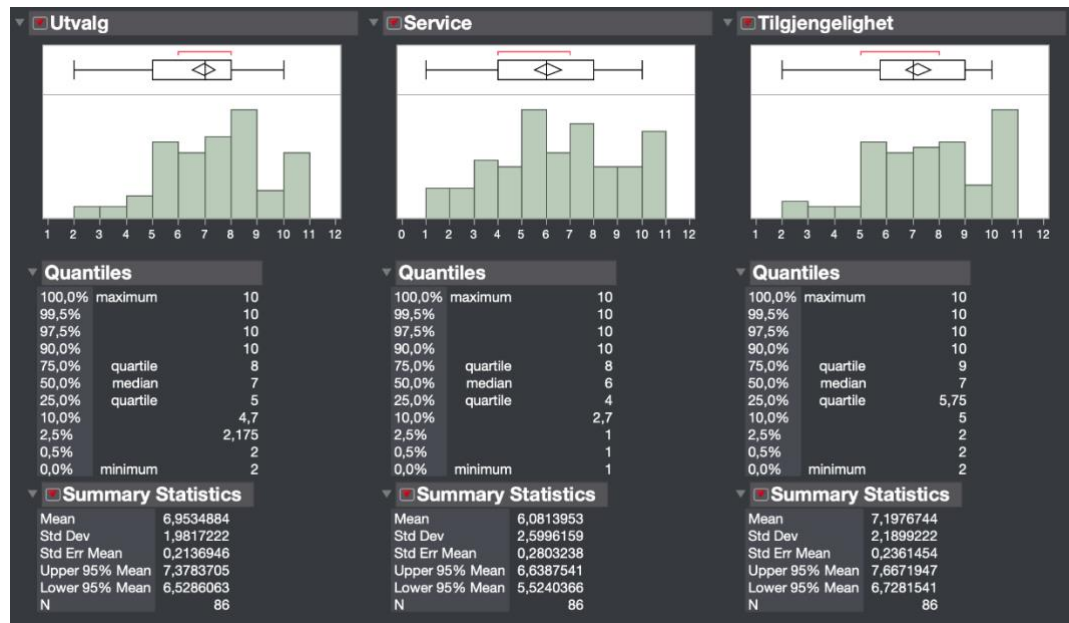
Utvalg

1 2 3 4 5 6 7 8 9 10 11 12

Quantiles

| | | |
|---|---|---|
| 100,0% | maximum | 10 |
| 99,5% | | 10 |
| 97,5% | | 10 |
| 90,0% | | 10 |
| 75,0% | quartile | 8 |
| 50,0% | median | 7 |
| 25,0% | quartile | 5 |
| 10,0% | | 4,7 |
| 2,5% | | 2,175 |
| 0,5% | | 2 |
| 0,0% | minimum | 2 |

Summary Statistics

| | |
|---|---|
| Mean | 6,9534884 |
| Std Dev | 1,9817222 |
| Std Err Mean | 0,2136946 |
| Upper 95% Mean | 7,3783705 |
| Lower 95% Mean | 6,5286063 |
| N | 86 |

Service

0 1 2 3 4 5 6 7 8 9 10 11 12

Quantiles

| | | |
|---|---|---|
| 100,0% | maximum | 10 |
| 99,5% | | 10 |
| 97,5% | | 10 |
| 90,0% | | 10 |
| 75,0% | quartile | 8 |
| 50,0% | median | 6 |
| 25,0% | quartile | 4 |
| 10,0% | | 2,7 |
| 2,5% | | 1 |
| 0,5% | | 1 |
| 0,0% | minimum | 1 |

Summary Statistics

| | |
|---|---|
| Mean | 6,0813953 |
| Std Dev | 2,5996159 |
| Std Err Mean | 0,2803238 |
| Upper 95% Mean | 6,6387541 |
| Lower 95% Mean | 5,5240366 |
| N | 86 |

Tilgjengelighet

1 2 3 4 5 6 7 8 9 10 11 12

Quantiles

| | | |
|---|---|---|
| 100,0% | maximum | 10 |
| 99,5% | | 10 |
| 97,5% | | 10 |
| 90,0% | | 10 |
| 75,0% | quartile | 9 |
| 50,0% | median | 7 |
| 25,0% | quartile | 5,75 |
| 10,0% | | 5 |
| 2,5% | | 2 |
| 0,5% | | 2 |
| 0,0% | minimum | 2 |

Summary Statistics

| | |
|---|---|
| Mean | 7,1976744 |
| Std Dev | 2,1899222 |
| Std Err Mean | 0,2361454 |
| Upper 95% Mean | 7,6671947 |
| Lower 95% Mean | 6,7281541 |
| N | 86 |